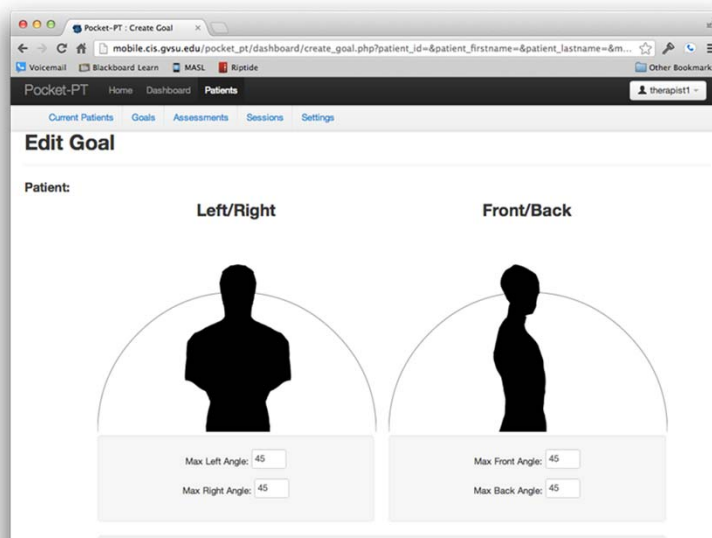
Pocket-PT : Create Goal

mobile.cis.gvsu.edu/pocket_pt/dashboard/create_goal.php?patient_id=&patient_firstname=&patient_lastname=&m...

Voicemail Blackboard Learn MASL Riptide Other Bookmarks

Pocket-PT Home Dashboard Patients therapist1

Current Patients Goals Assessments Sessions Settings

Edit Goal

Patient:

Left/Right

Front/Back

Max Left Angle: 45

Max Right Angle: 45

Max Front Angle: 45

Max Back Angle: 45